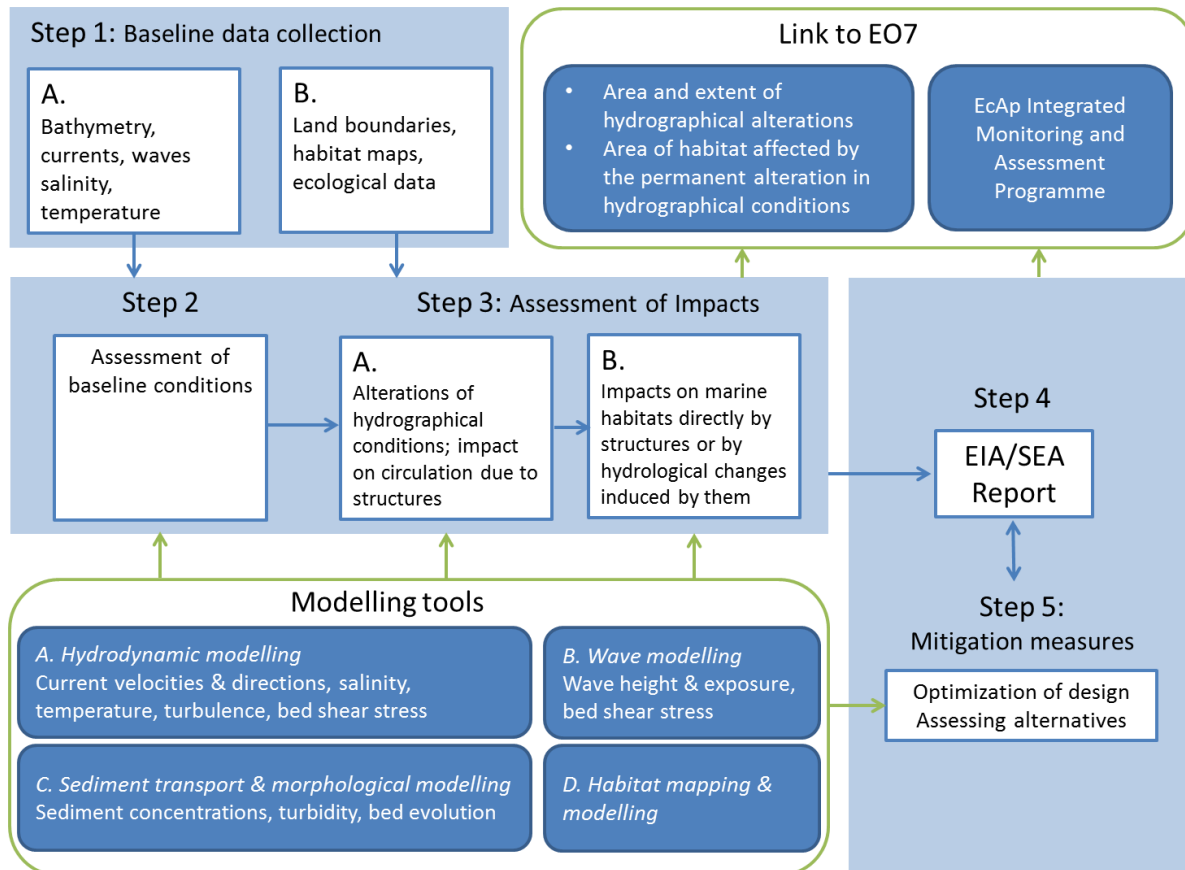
Step 1: Baseline data collection

A.
Bathymetry, currents, waves salinity, temperature

B.
Land boundaries, habitat maps, ecological data

Link to EO7

• Area and extent of hydrographical alterations
• Area of habitat affected by the permanent alteration in hydrographical conditions

EcAp Integrated Monitoring and Assessment Programme

Step 2

Assessment of baseline conditions

Step 3: Assessment of Impacts

A.
Alterations of hydrographical conditions; impact on circulation due to structures

B.
Impacts on marine habitats directly by structures or by hydrological changes induced by them

Step 4

EIA/SEA Report

Step 5:
Mitigation measures

Optimization of design
Assessing alternatives

Modelling tools

A. Hydrodynamic modelling
Current velocities & directions, salinity, temperature, turbulence, bed shear stress

B. Wave modelling
Wave height & exposure, bed shear stress

C. Sediment transport & morphological modelling
Sediment concentrations, turbidity, bed evolution

D. Habitat mapping & modelling